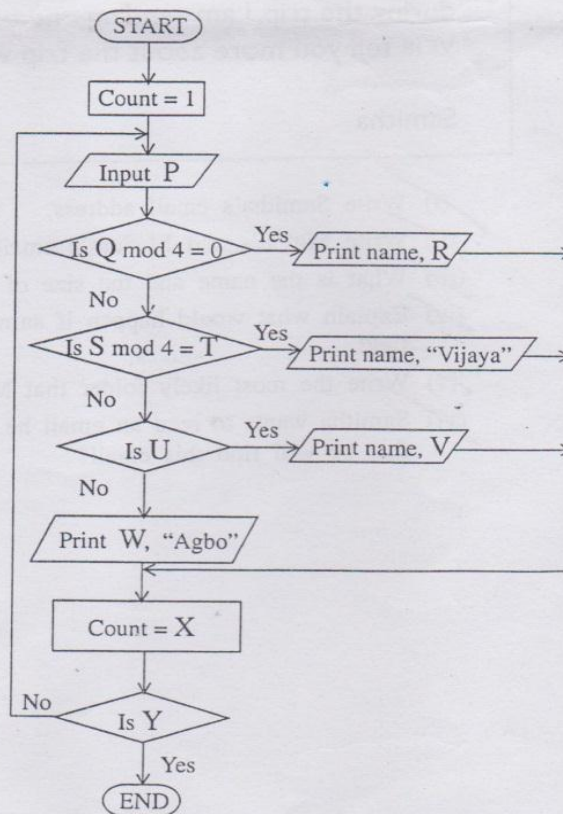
START

Count = 1

Input P

Is Q mod 4 = 0

Yes

Print name, R

No

Is S mod 4 = T

Yes

Print name, "Vijaya"

No

Is U

Yes

Print name, V

No

Print W, "Agbo"

Count = X

No

Is Y

Yes

END

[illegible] this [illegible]
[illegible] help you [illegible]

Samiksa

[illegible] Write Samiksa's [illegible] address

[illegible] What is the name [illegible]
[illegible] explain what would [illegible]

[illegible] Write the most likely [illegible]
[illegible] Samiksa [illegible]